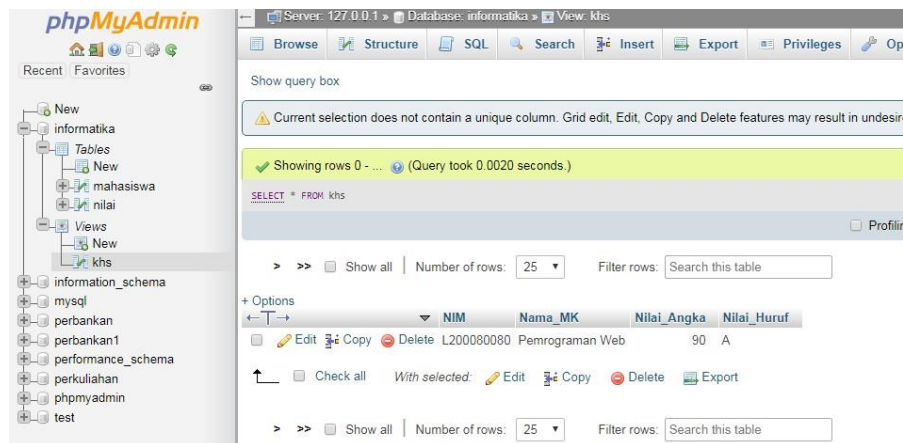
phpMyAdmin

Recent Favorites

New
informatika
Tables
New
mahasiswa
nilai
Views
New
khs
information_schema
mysql
perbankan
perbankan1
performance_schema
perkuliahan
phpmyadmin
test

← Server: 127.0.0.1 » Database: informatika » View: khs

Browse Structure SQL Search Insert Export Privileges Op

Show query box

Current selection does not contain a unique column. Grid edit, Edit, Copy and Delete features may result in undesir

Showing rows 0 - ... (Query took 0.0020 seconds.)

SELECT * FROM khs

Profilin

> >> Show all | Number of rows: 25 Filter rows: Search this table

+ Options
←T→ NIM Nama_MK Nilai_Angka Nilai_Huruf

| | | | NIM | Nama_MK | Nilai_Angka | Nilai_Huruf |
|---|---|---|---|---|---|---|
| Edit | Copy | Delete | L200080080 | Pemrograman Web | 90 | A |

Check all With selected: Edit Copy Delete Export

> >> Show all | Number of rows: 25 Filter rows: Search this table